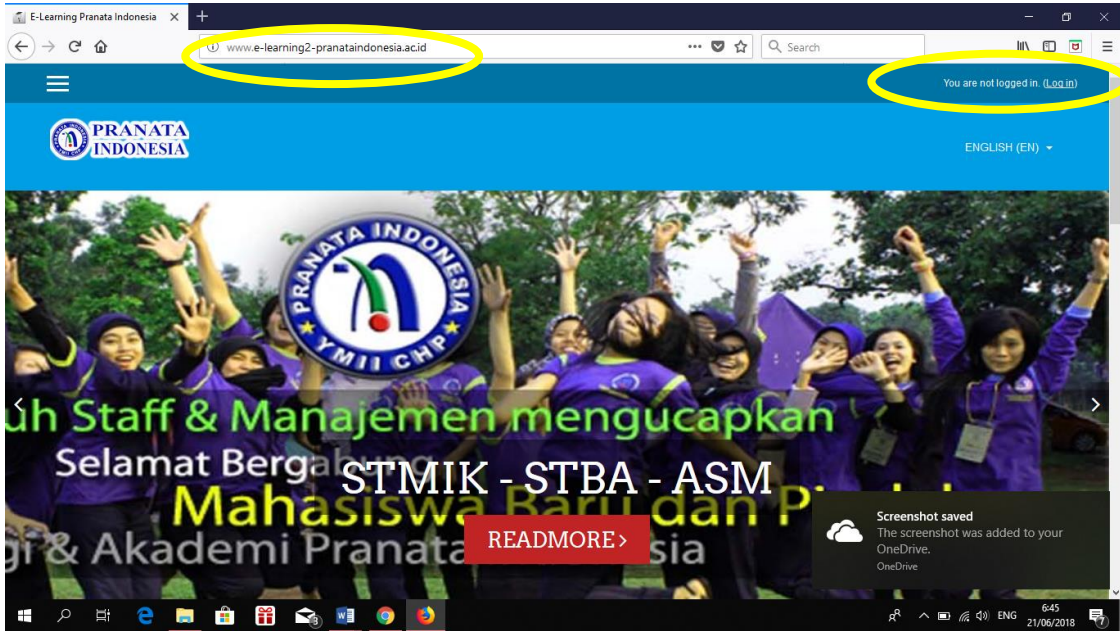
E-Learning Pranata Indonesia

www.e-learning2-pranataindonesia.ac.id

Search

You are not logged in. (Log in)

PRANATA INDONESIA

ENGLISH (EN)

PRANATA INDONESIA
YMII CHP

uh Staff & Manajemen mengucapkan

Selamat Berga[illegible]

Mahasiswa Baru dan P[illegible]

gi & Akademi Pranata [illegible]sia

STMIK - STBA - ASM

READMORE ›

Screenshot saved
The screenshot was added to your OneDrive.
OneDrive

ENG
6:45
21/06/2018
7